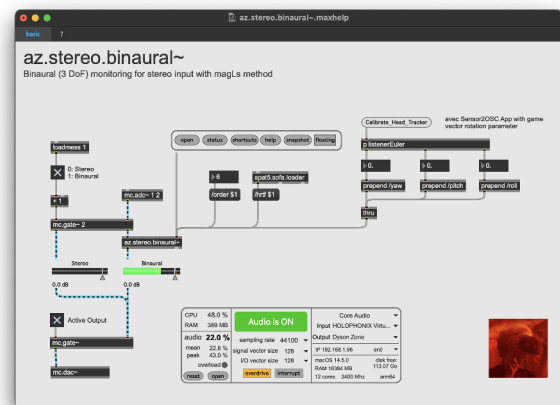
az.stereo.binaural~.maxhelp

basic ?

az.stereo.binaural~

Binaural (3 DoF) monitoring for stereo input with magLs method

open status shortcuts help snapshot floating

Calibrate_Head_Tracker

avec Sensor2OSC App with game vector rotation parameter

p listenerEuler

0. 0. 0.

prepend /yaw prepend /pitch prepend /roll

thru

loadmess 1

0: Stereo
1: Binaural

+ 1

mc.adc~ 1 2

mc.gate~ 2

8

/order $1

spat5.sofa.loader

hrtf $1

az.stereo.binaural~

Stereo

Binaural

0.0 dB

0.0 dB

Active Output

mc.gate~

mc.dac~

| CPU | 48.0 % |
|---|---|
| RAM | 389 MB |

audio 22.0 %
mean 22.8 %
peak 43.0 %
overload

reset open

Audio is ON

sampling rate 44100
signal vector size 128
I/O vector size 128

overdrive interrupt

Core Audio
Input HOLOPHONIX Virtu...
Output Dyson Zone

IP 192.168.1.95 en0
macOS 14.5.0 disk free: 113.07 Go
RAM 16384 MB
12 cores 2400 Mhz arm64